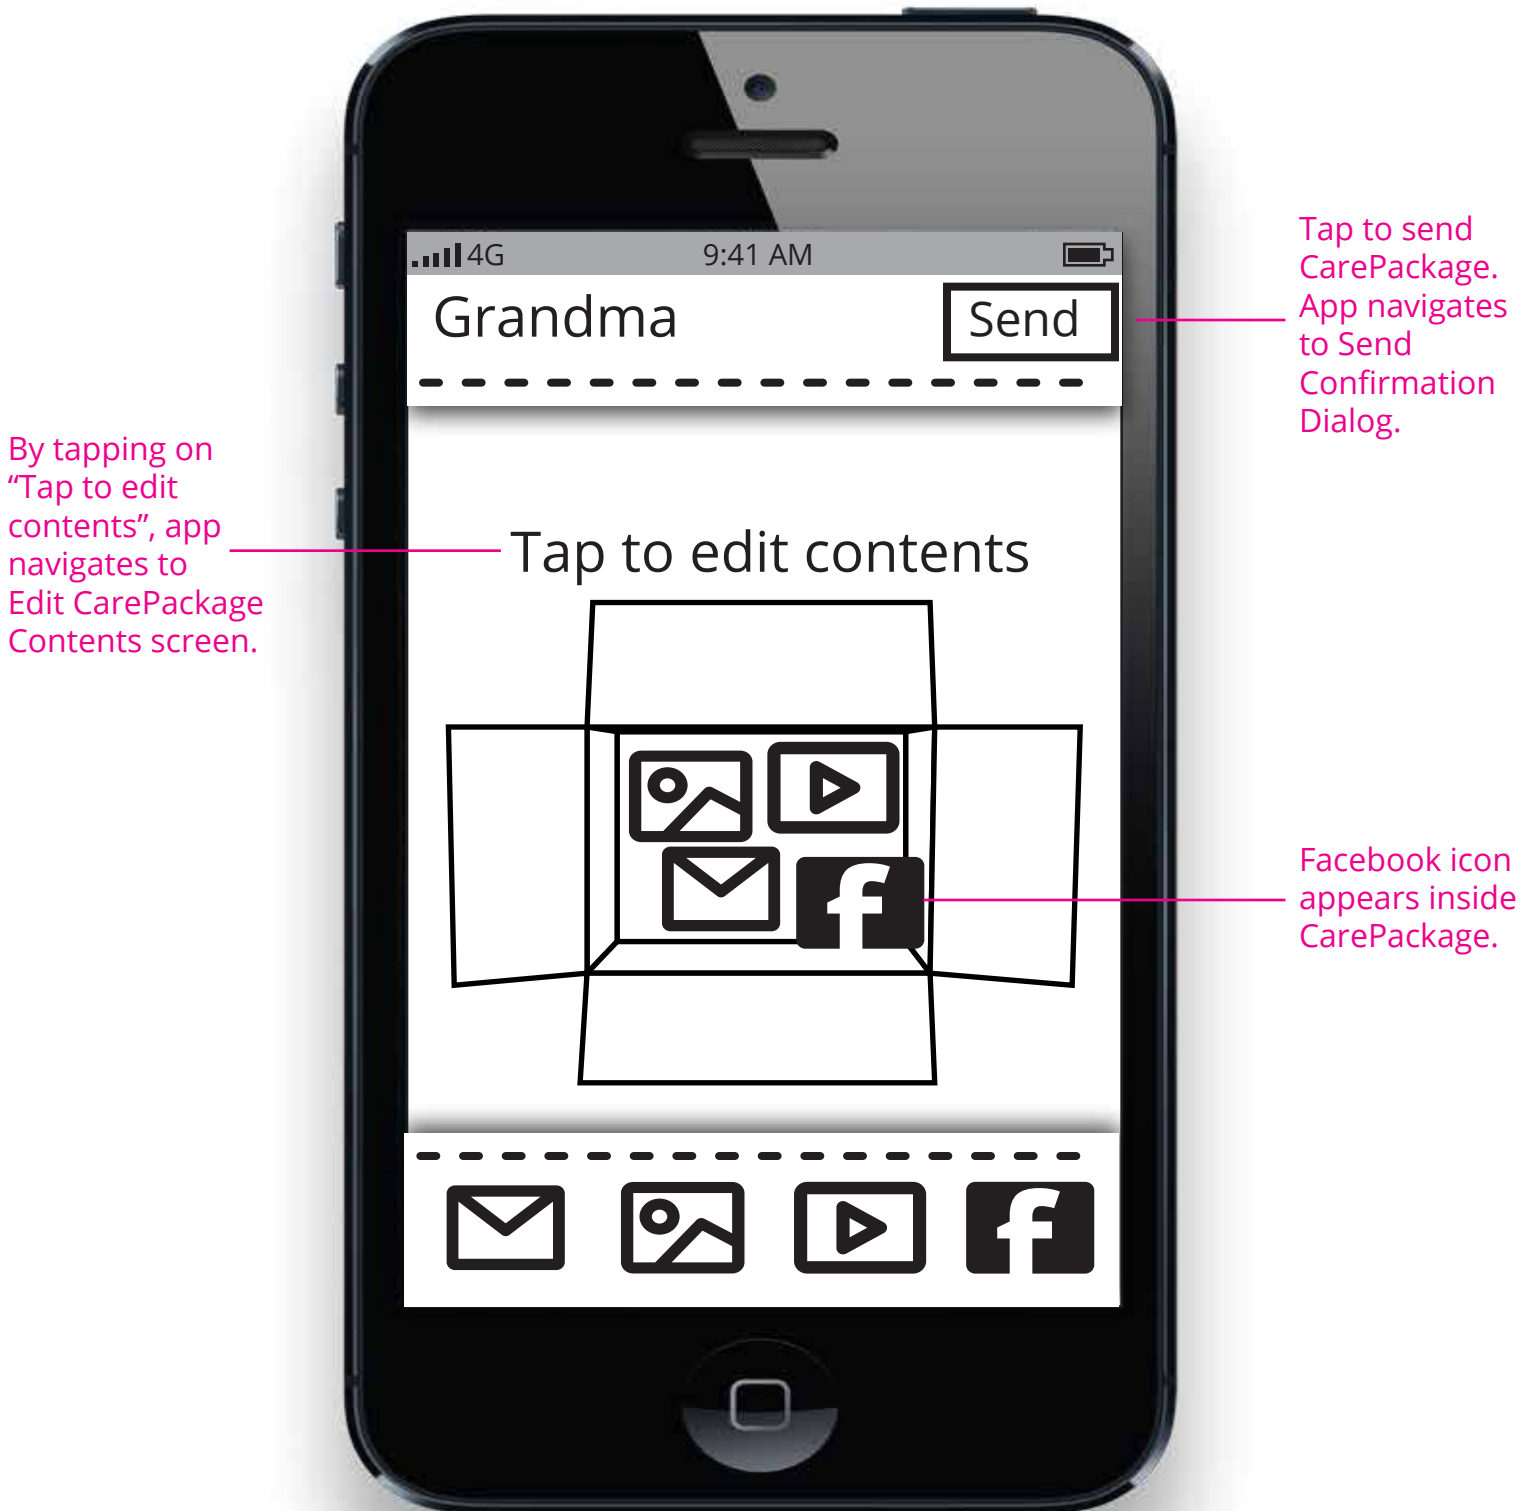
4G 9:41 AM

Grandma

Send

Tap to send CarePackage. App navigates to Send Confirmation Dialog.

By tapping on “Tap to edit contents”, app navigates to Edit CarePackage Contents screen.

Tap to edit contents

Facebook icon appears inside CarePackage.